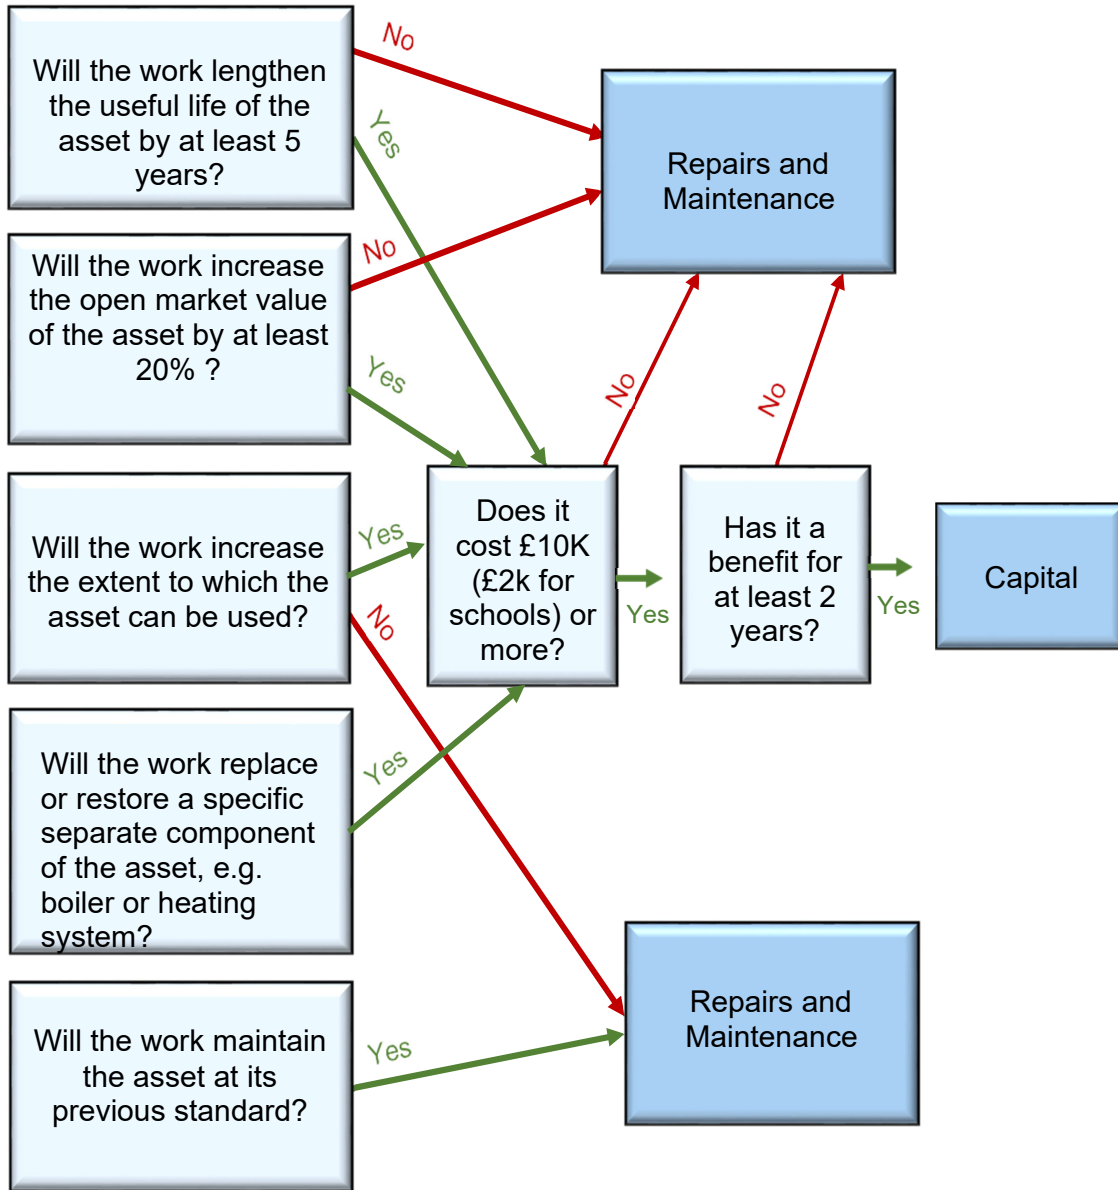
Will the work lengthen the useful life of the asset by at least 5 years?

No

Yes

Repairs and Maintenance

Will the work increase the open market value of the asset by at least 20% ?

No

Yes

No

No

Will the work increase the extent to which the asset can be used?

Yes

No

Does it cost £10K (£2k for schools) or more?

Yes

Has it a benefit for at least 2 years?

Yes

Capital

Will the work replace or restore a specific separate component of the asset, e.g. boiler or heating system?

Yes

Will the work maintain the asset at its previous standard?

Yes

Repairs and Maintenance